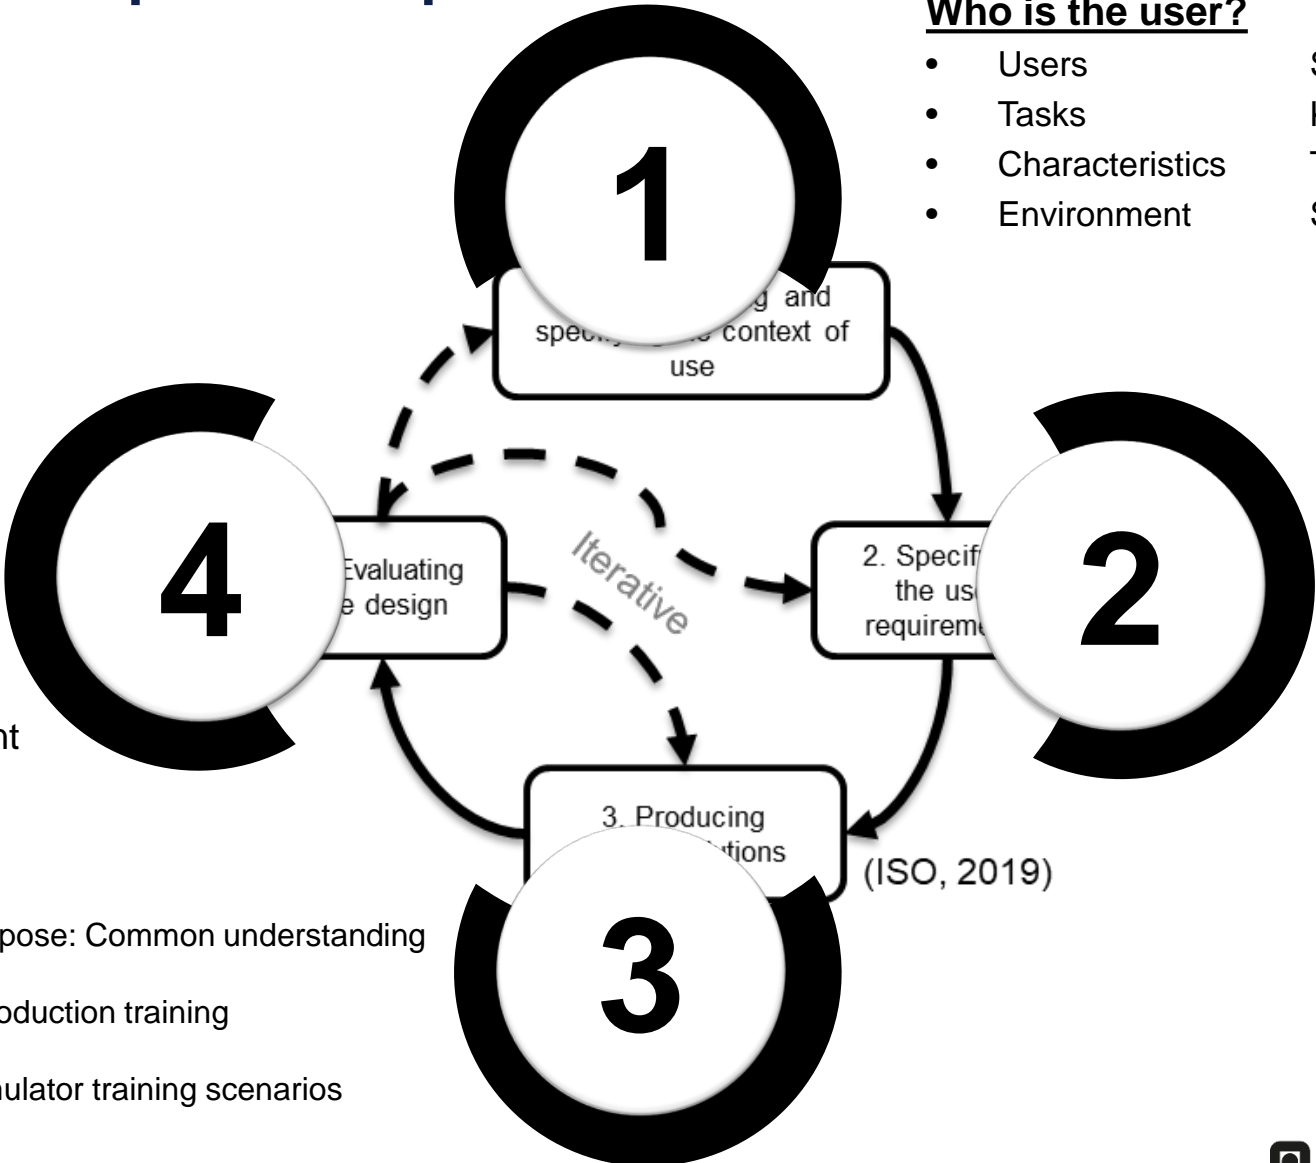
Who is the user?

- Users
- Tasks
- Characteristics
- Environment

S
K
T
S

1

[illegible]g and spec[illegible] context of use

4

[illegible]Evaluating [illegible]e design

Iterative

2. Specif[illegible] the us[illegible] requireme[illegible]

2

3. Producing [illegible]tions

(ISO, 2019)

3

nt

pose: Common understanding

oduction training

ulator training scenarios